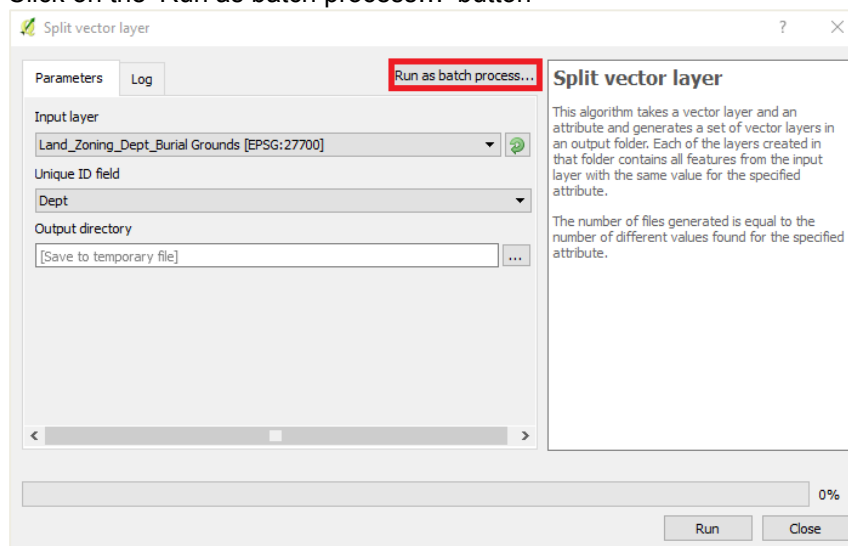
Click on the "Run as batch process…" button

Split vector layer

?

Parameters

Log

Run as batch process...

Input layer

Land_Zoning_Dept_Burial Grounds [EPSG:27700]

Unique ID field

Dept

Output directory

[Save to temporary file]

...

Split vector layer

This algorithm takes a vector layer and an attribute and generates a set of vector layers in an output folder. Each of the layers created in that folder contains all features from the input layer with the same value for the specified attribute.

The number of files generated is equal to the number of different values found for the specified attribute.

0%

Run

Close